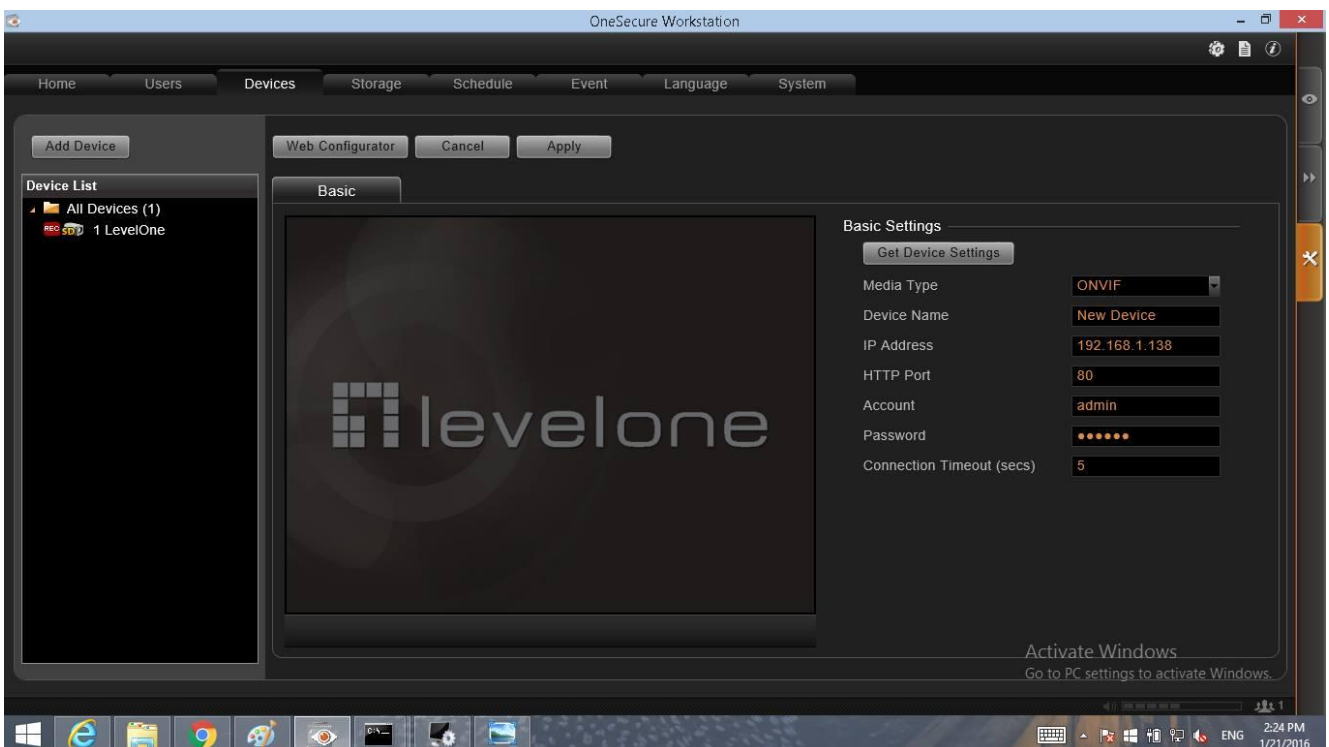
OneSecure Workstation

Home Users Devices Storage Schedule Event Language System

Add Device

Web Configurator Cancel Apply

Device List

All Devices (1)

REC SD 1 LevelOne

Basic

levelone

Basic Settings

Get Device Settings

Media Type ONVIF

Device Name New Device

IP Address 192.168.1.138

HTTP Port 80

Account admin

Password ••••••

Connection Timeout (secs) 5

Activate Windows
Go to PC settings to activate Windows.

1

ENG 2:24 PM 1/21/2016